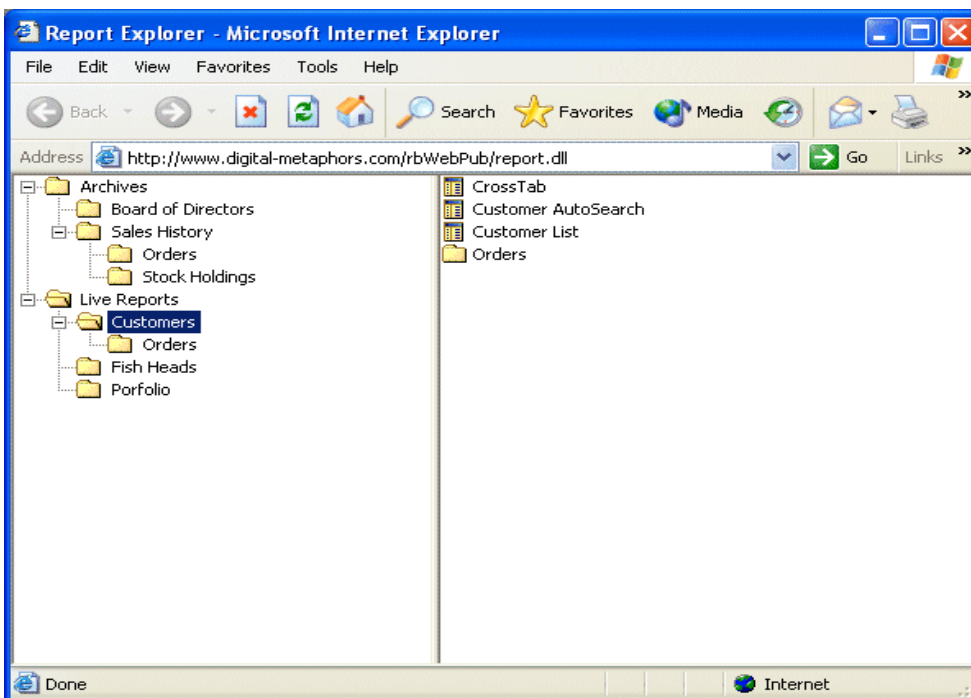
Report Explorer - Microsoft Internet Explorer

File Edit View Favorites Tools Help

Back Search Favorites Media

Address http://www.digital-metaphors.com/rbWebPub/report.dll Go Links

Archives
Board of Directors
Sales History
Orders
Stock Holdings
Live Reports
Customers
Orders
Fish Heads
Porfolio

CrossTab
Customer AutoSearch
Customer List
Orders

Done Internet